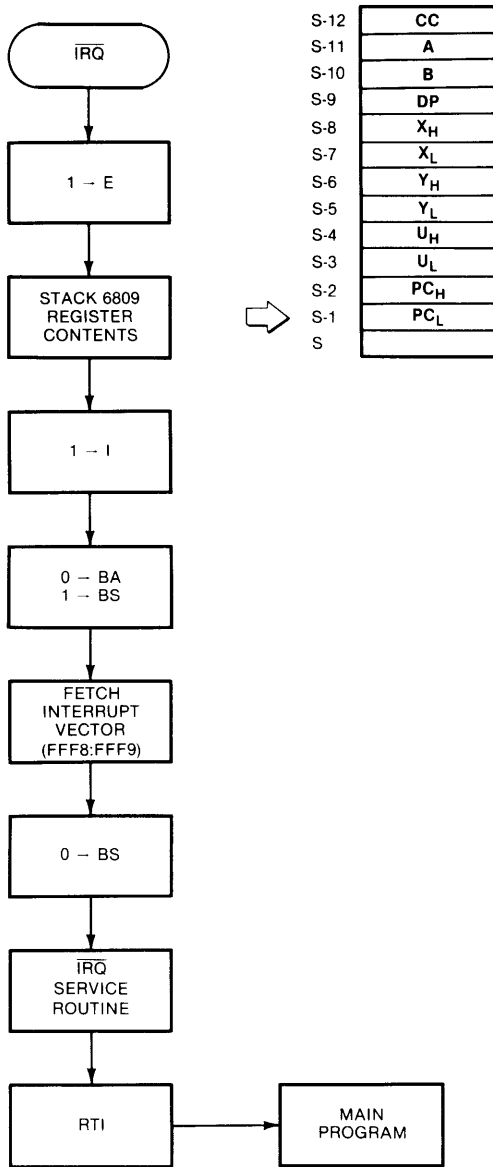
$\overline{IRQ}$

$1 \rightarrow E$

STACK 6809 REGISTER CONTENTS

$1 \rightarrow I$

$0 \rightarrow BA$
$1 \rightarrow BS$

FETCH INTERRUPT VECTOR (FFF8:FFF9)

$0 \rightarrow BS$

$\overline{IRQ}$ SERVICE ROUTINE

RTI

MAIN PROGRAM

| | |
|---|---|
| S-12 | CC |
| S-11 | A |
| S-10 | B |
| S-9 | DP |
| S-8 | $X_H$ |
| S-7 | $X_L$ |
| S-6 | $Y_H$ |
| S-5 | $Y_L$ |
| S-4 | $U_H$ |
| S-3 | $U_L$ |
| S-2 | $PC_H$ |
| S-1 | $PC_L$ |
| S | |